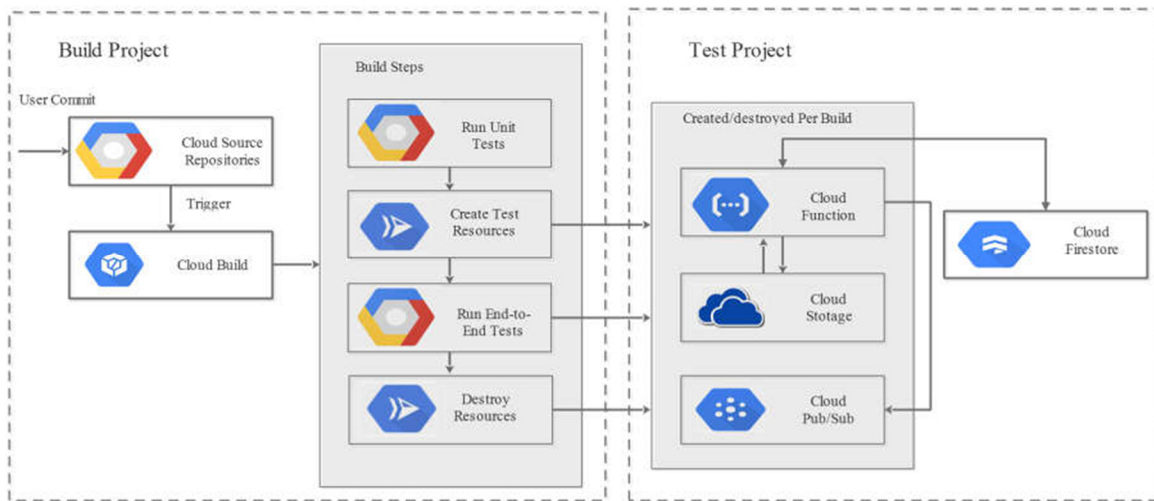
Build Project

User Commit

Cloud Source Repositories

Trigger

Cloud Build

Build Steps

Run Unit Tests

Create Test Resources

Run End-to-End Tests

Destroy Resources

Test Project

Created/destroyed Per Build

{...}

Cloud Function

Cloud Storage

Cloud Pub/Sub

Cloud Firestore